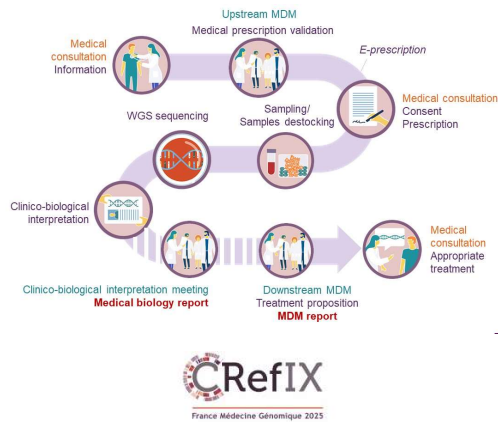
Upstream MDM
Medical prescription validation

Medical consultation
Information

E-prescription

WGS sequencing

Sampling/ Samples destocking

Medical consultation
Consent
Prescription

Clinico-biological interpretation

Medical consultation
Appropriate treatment

Clinico-biological interpretation meeting
Medical biology report

Downstream MDM
Treatment proposition
MDM report

CRefIX
France Médecine Génomique 2025